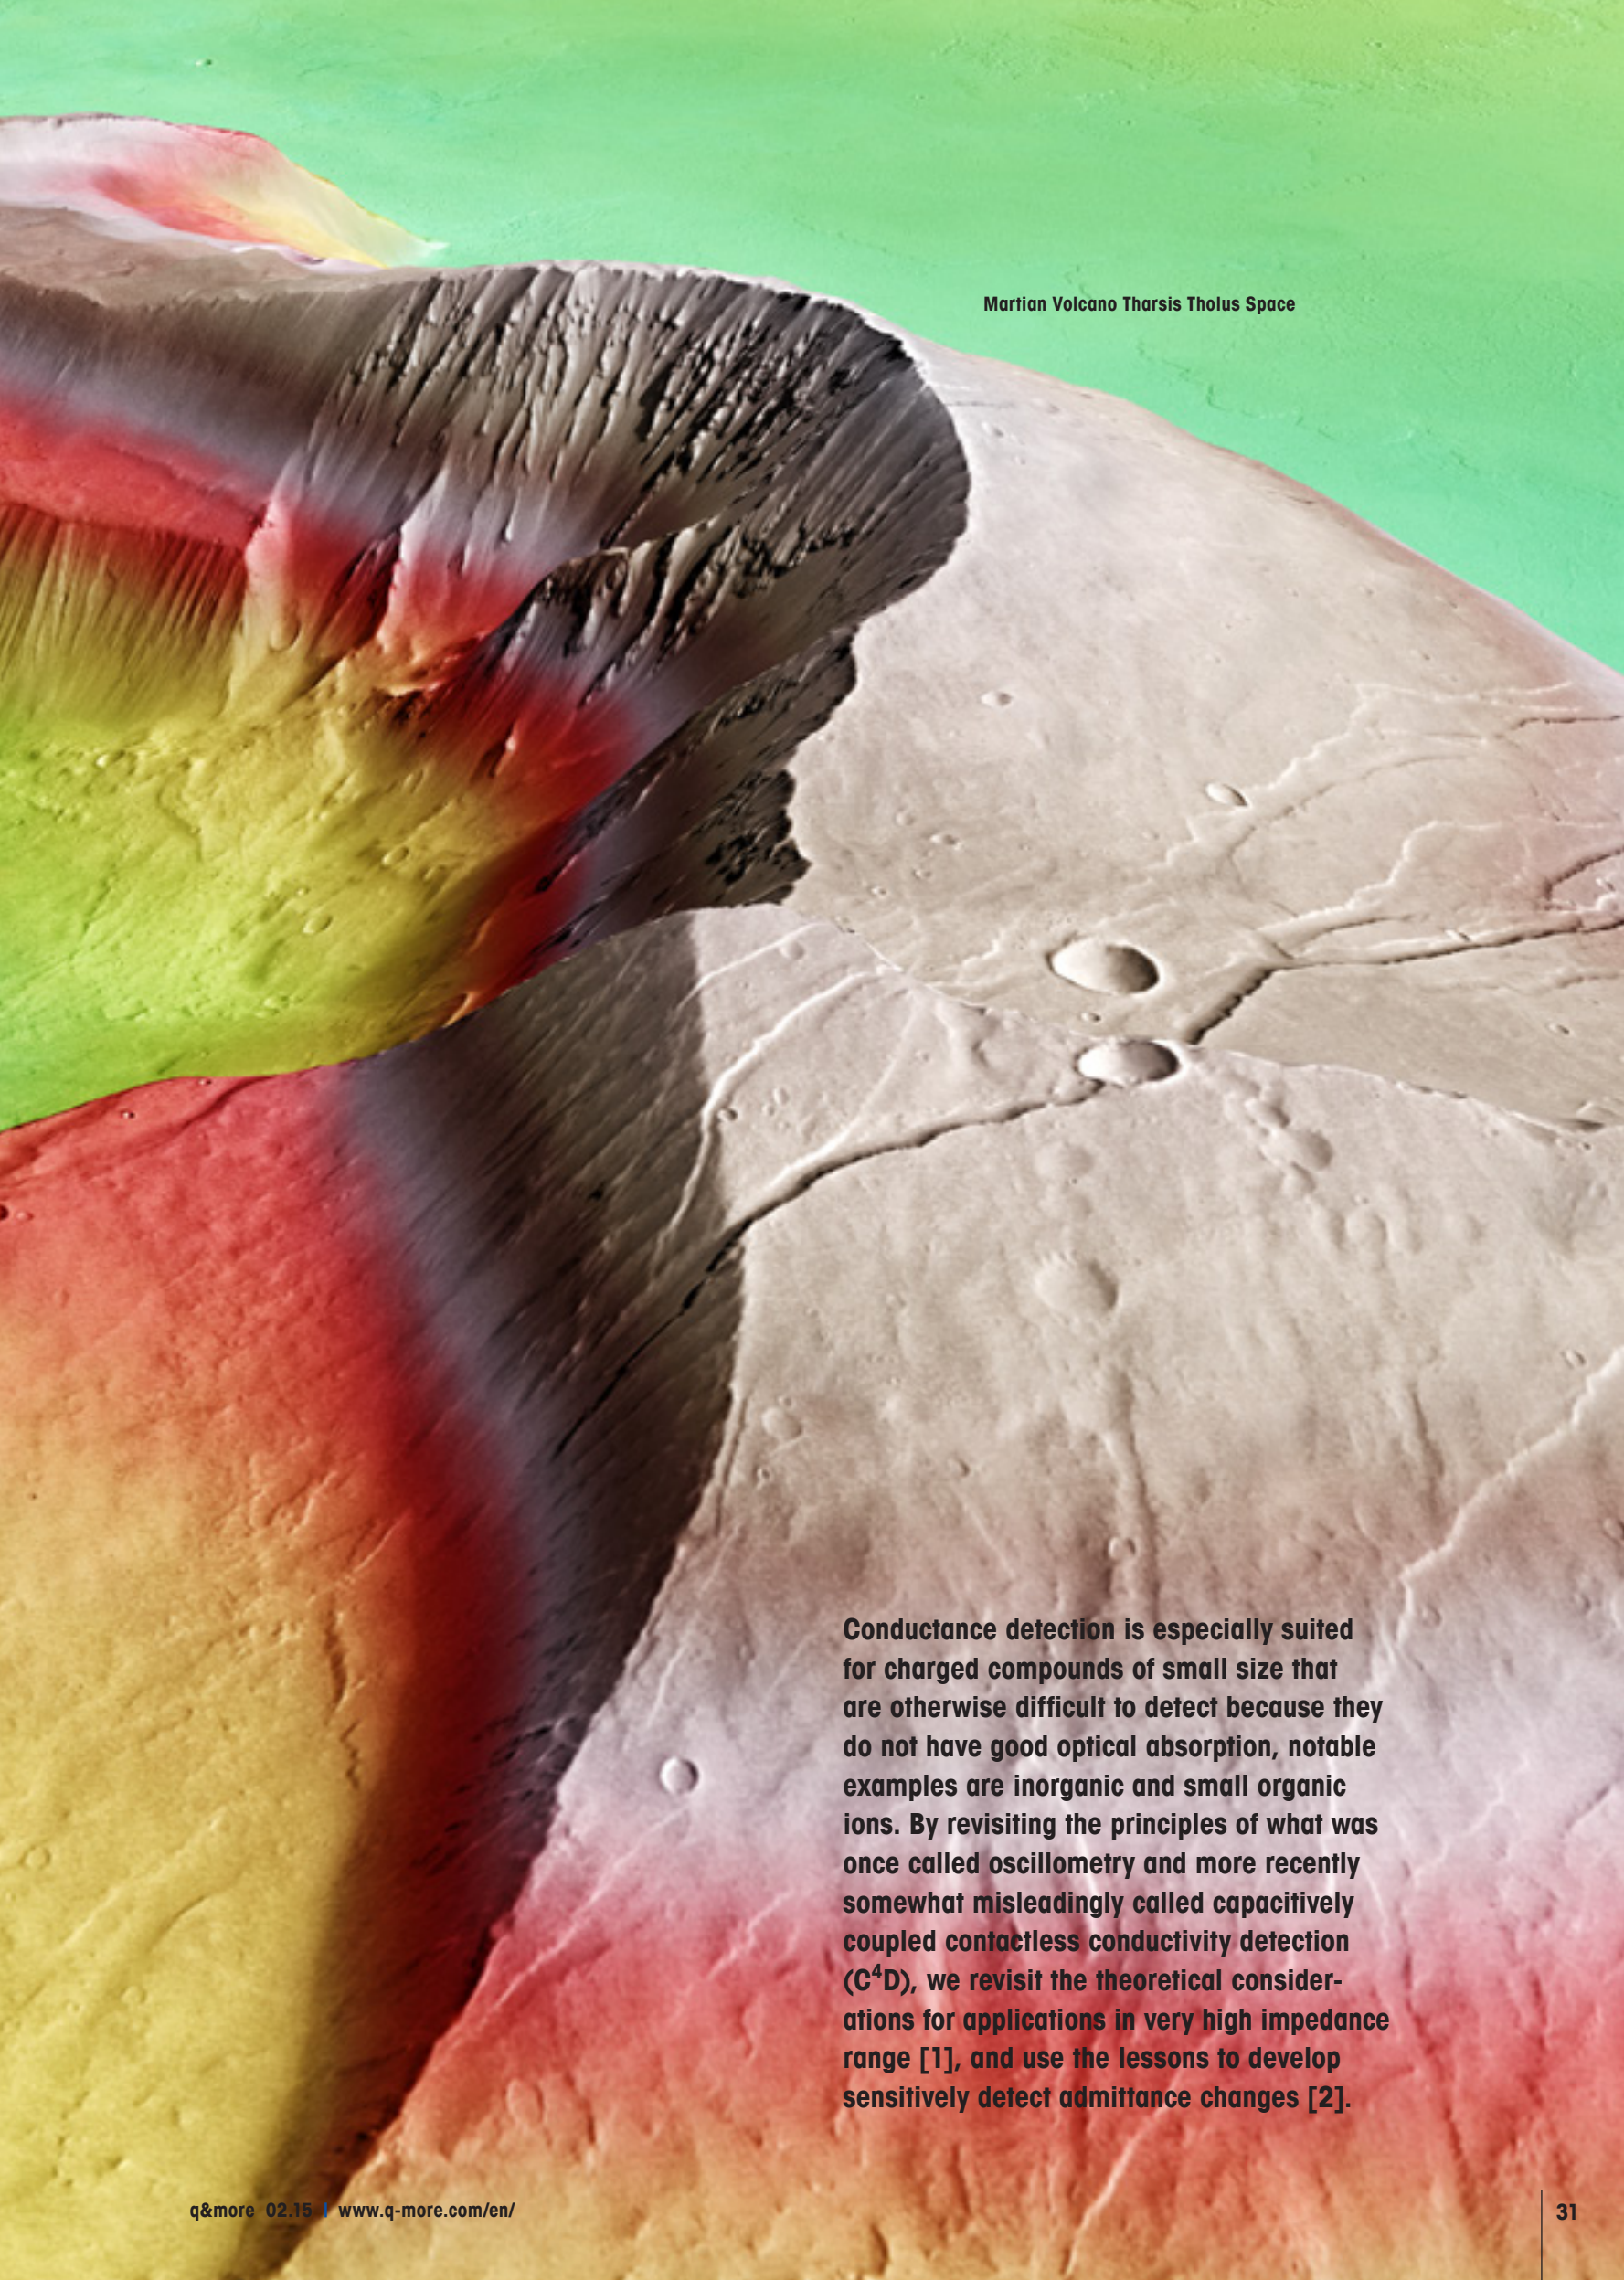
Martian Volcano Tharsis Tholus Space

Conductance detection is especially suited for charged compounds of small size that are otherwise difficult to detect because they do not have good optical absorption, notable examples are inorganic and small organic ions. By revisiting the principles of what was once called oscillometry and more recently somewhat misleadingly called capacitively coupled contactless conductivity detection ($C^4D$), we revisit the theoretical considerations for applications in very high impedance range [1], and use the lessons to develop sensitively detect admittance changes [2].

q&more 02.15 | www.q-more.com/en/

31